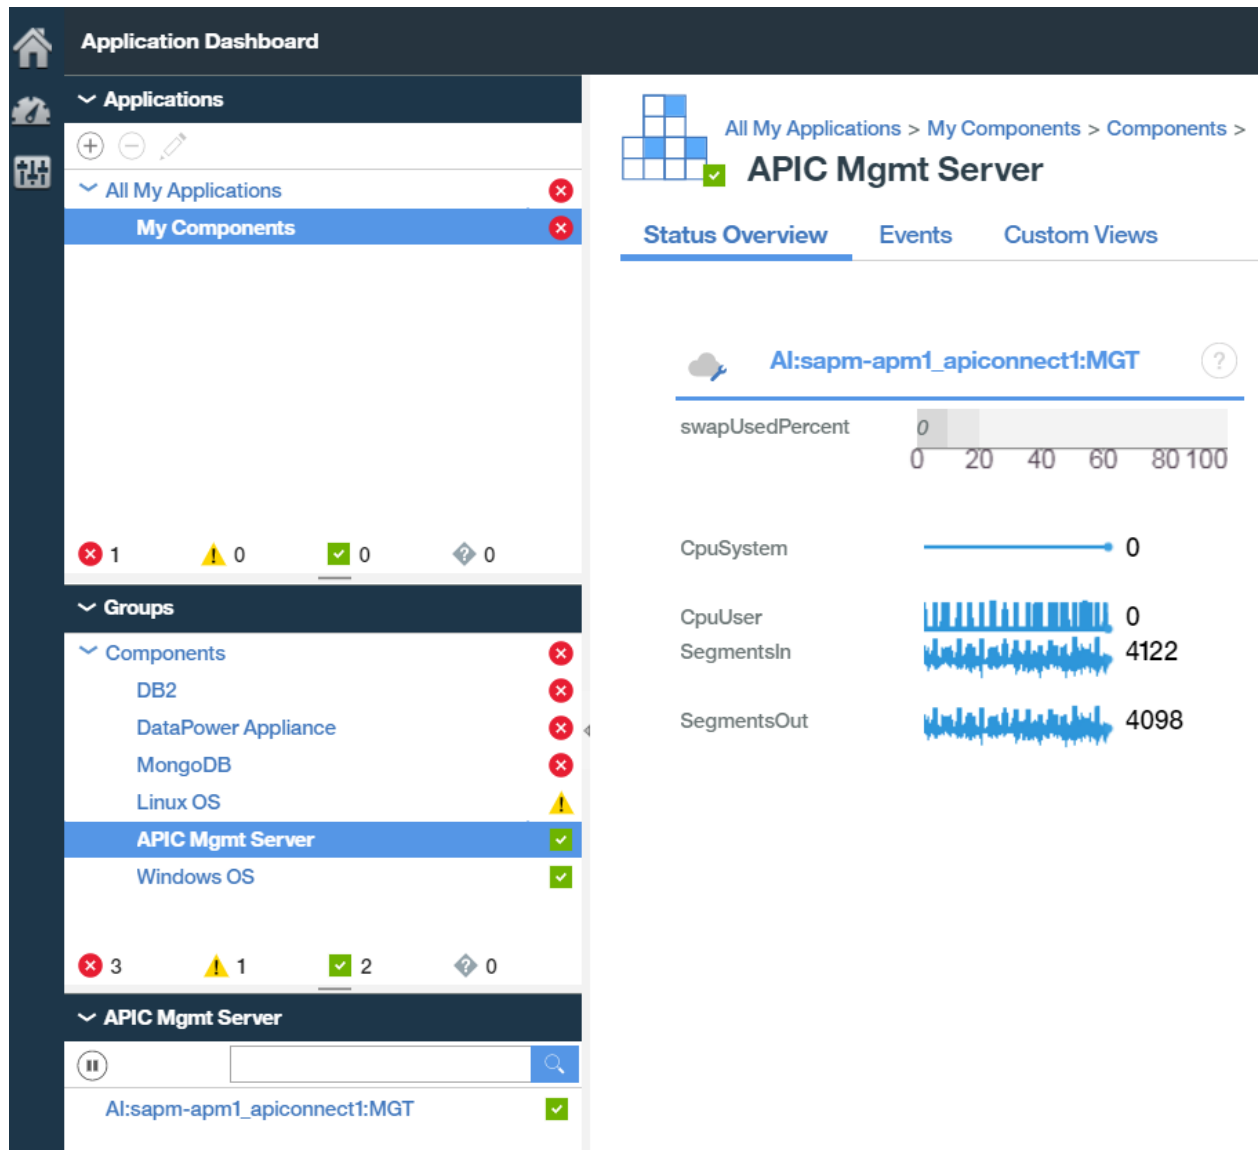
Application Dashboard

Applications

All My Applications

My Components

1 0 0 0

Groups

Components

DB2

DataPower Appliance

MongoDB

Linux OS

APIC Mgmt Server

Windows OS

3 1 2 0

APIC Mgmt Server

AI:sapm-apm1_apiconnect1:MGT

All My Applications > My Components > Components >

APIC Mgmt Server

Status Overview Events Custom Views

AI:sapm-apm1_apiconnect1:MGT

?

swapUsedPercent 0

0 20 40 60 80 100

CpuSystem 0

CpuUser 0

SegmentsIn 4122

SegmentsOut 4098